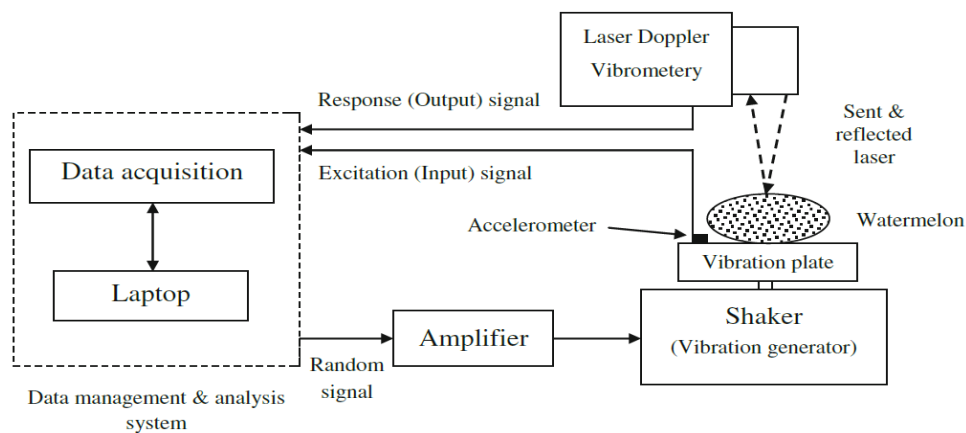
Laser Doppler Vibrometery

Response (Output) signal

Sent & reflected laser

Data acquisition

Excitation (Input) signal

Accelerometer

Watermelon

Vibration plate

Laptop

Amplifier

Shaker (Vibration generator)

Random signal

Data management & analysis system